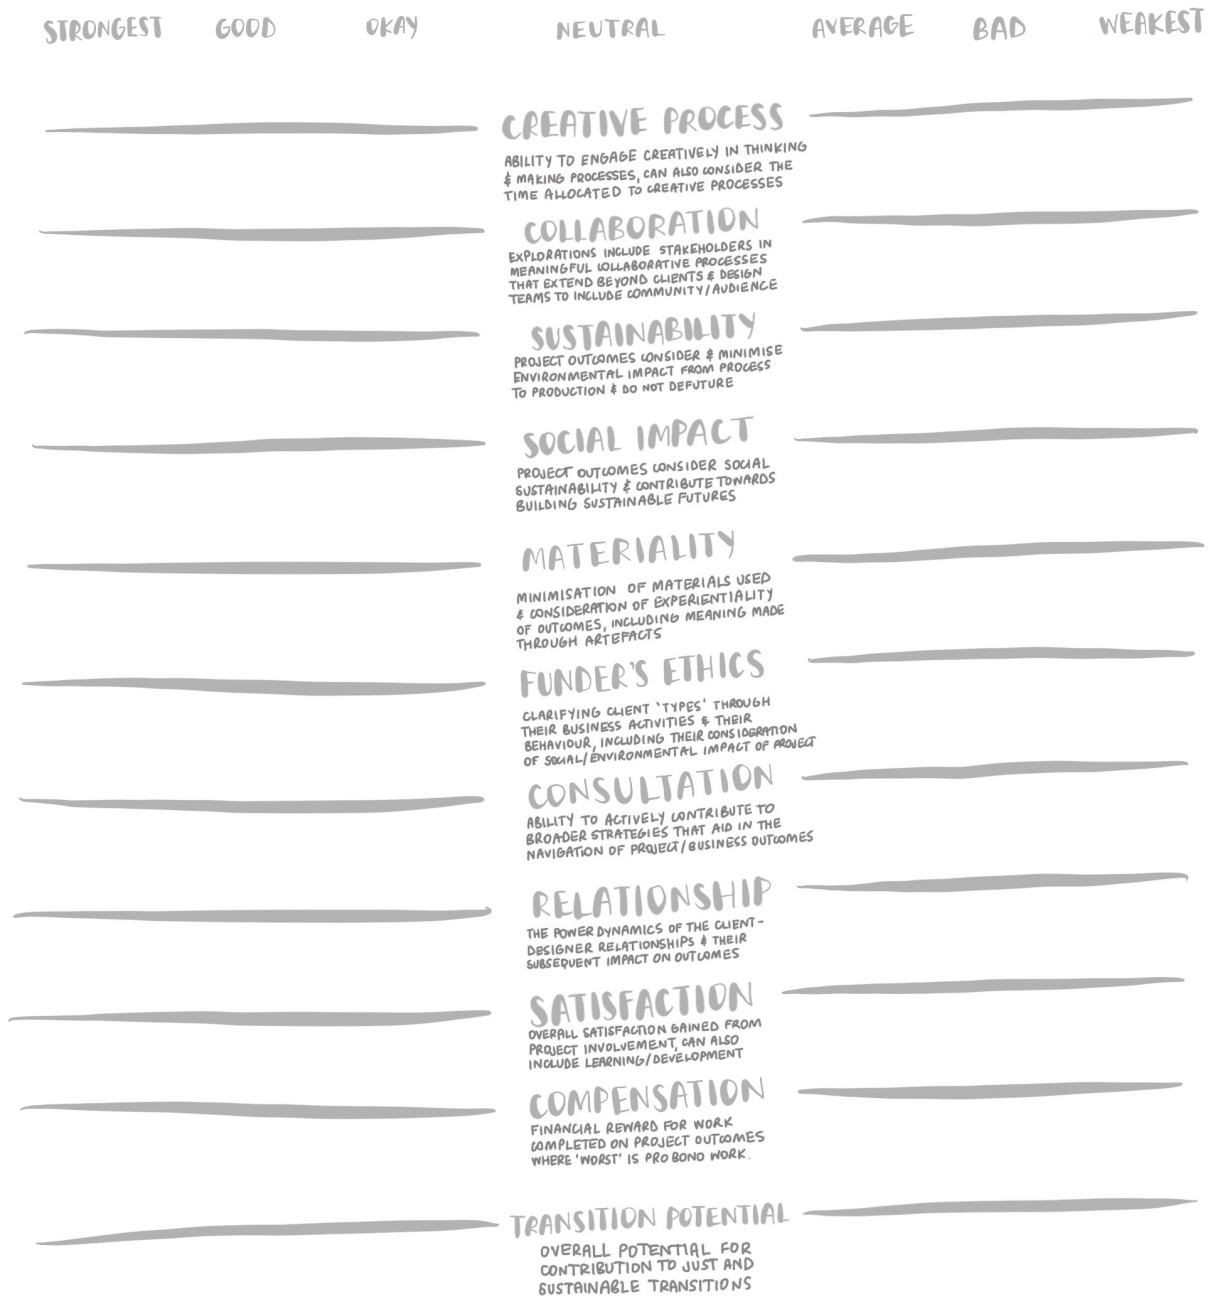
STRONGEST GOOD OKAY NEUTRAL AVERAGE BAD WEAKEST

CREATIVE PROCESS
ABILITY TO ENGAGE CREATIVELY IN THINKING & MAKING PROCESSES, CAN ALSO CONSIDER THE TIME ALLOCATED TO CREATIVE PROCESSES

COLLABORATION
EXPLORATIONS INCLUDE STAKEHOLDERS IN MEANINGFUL COLLABORATIVE PROCESSES THAT EXTEND BEYOND CLIENTS & DESIGN TEAMS TO INCLUDE COMMUNITY/AUDIENCE

SUSTAINABILITY
PROJECT OUTCOMES CONSIDER & MINIMISE ENVIRONMENTAL IMPACT FROM PROCESS TO PRODUCTION & DO NOT DEFUTURE

SOCIAL IMPACT
PROJECT OUTCOMES CONSIDER SOCIAL SUSTAINABILITY & CONTRIBUTE TOWARDS BUILDING SUSTAINABLE FUTURES

MATERIALITY
MINIMISATION OF MATERIALS USED & CONSIDERATION OF EXPERIENTIALITY OF OUTCOMES, INCLUDING MEANING MADE THROUGH ARTEFACTS

FUNDER'S ETHICS
CLARIFYING CLIENT 'TYPES' THROUGH THEIR BUSINESS ACTIVITIES & THEIR BEHAVIOUR, INCLUDING THEIR CONSIDERATION OF SOCIAL/ENVIRONMENTAL IMPACT OF PROJECT

CONSULTATION
ABILITY TO ACTIVELY CONTRIBUTE TO BROADER STRATEGIES THAT AID IN THE NAVIGATION OF PROJECT/BUSINESS OUTCOMES

RELATIONSHIP
THE POWER DYNAMICS OF THE CLIENT-DESIGNER RELATIONSHIPS & THEIR SUBSEQUENT IMPACT ON OUTCOMES

SATISFACTION
OVERALL SATISFACTION GAINED FROM PROJECT INVOLVEMENT, CAN ALSO INCLUDE LEARNING/DEVELOPMENT

COMPENSATION
FINANCIAL REWARD FOR WORK COMPLETED ON PROJECT OUTCOMES WHERE 'WORST' IS PRO BONO WORK.

TRANSITION POTENTIAL
OVERALL POTENTIAL FOR CONTRIBUTION TO JUST AND SUSTAINABLE TRANSITIONS